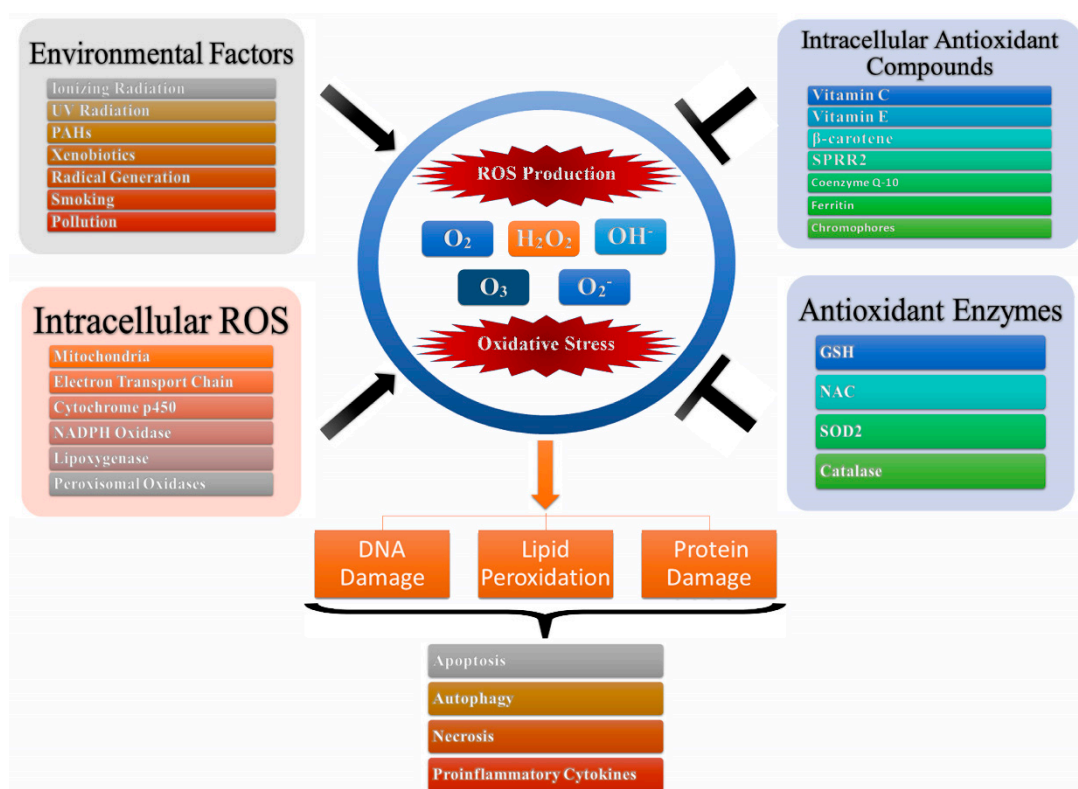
Environmental Factors
Ionizing Radiation
UV Radiation
PAHs
Xenobiotics
Radical Generation
Smoking
Pollution

Intracellular Antioxidant Compounds
Vitamin C
Vitamin E
β-carotene
SPRR2
Coenzyme Q-10
Ferritin
Chromophores

ROS Production
$O_2$
$H_2O_2$
$OH^-$
$O_3$
$O_2^-$
Oxidative Stress

Intracellular ROS
Mitochondria
Electron Transport Chain
Cytochrome p450
NADPH Oxidase
Lipoxygenase
Peroxisomal Oxidases

Antioxidant Enzymes
GSH
NAC
SOD2
Catalase

DNA Damage
Lipid Peroxidation
Protein Damage

Apoptosis
Autophagy
Necrosis
Proinflammatory Cytokines